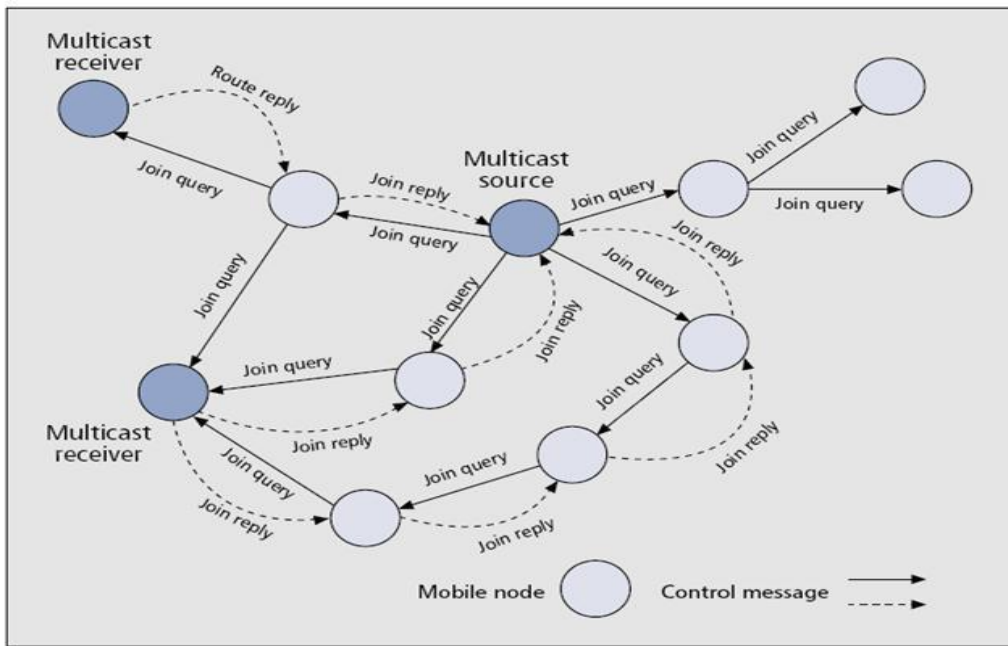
Multicast receiver

Route reply

Join query

Multicast source

Join reply

Join query

Join query

Join query

Join query

Join query

Join reply

Join query

Join query

Join reply

Join query

Join query

Join reply

Multicast receiver

Join reply

Join query

Join query

Join reply

Join reply

Join reply

Mobile node

Control message